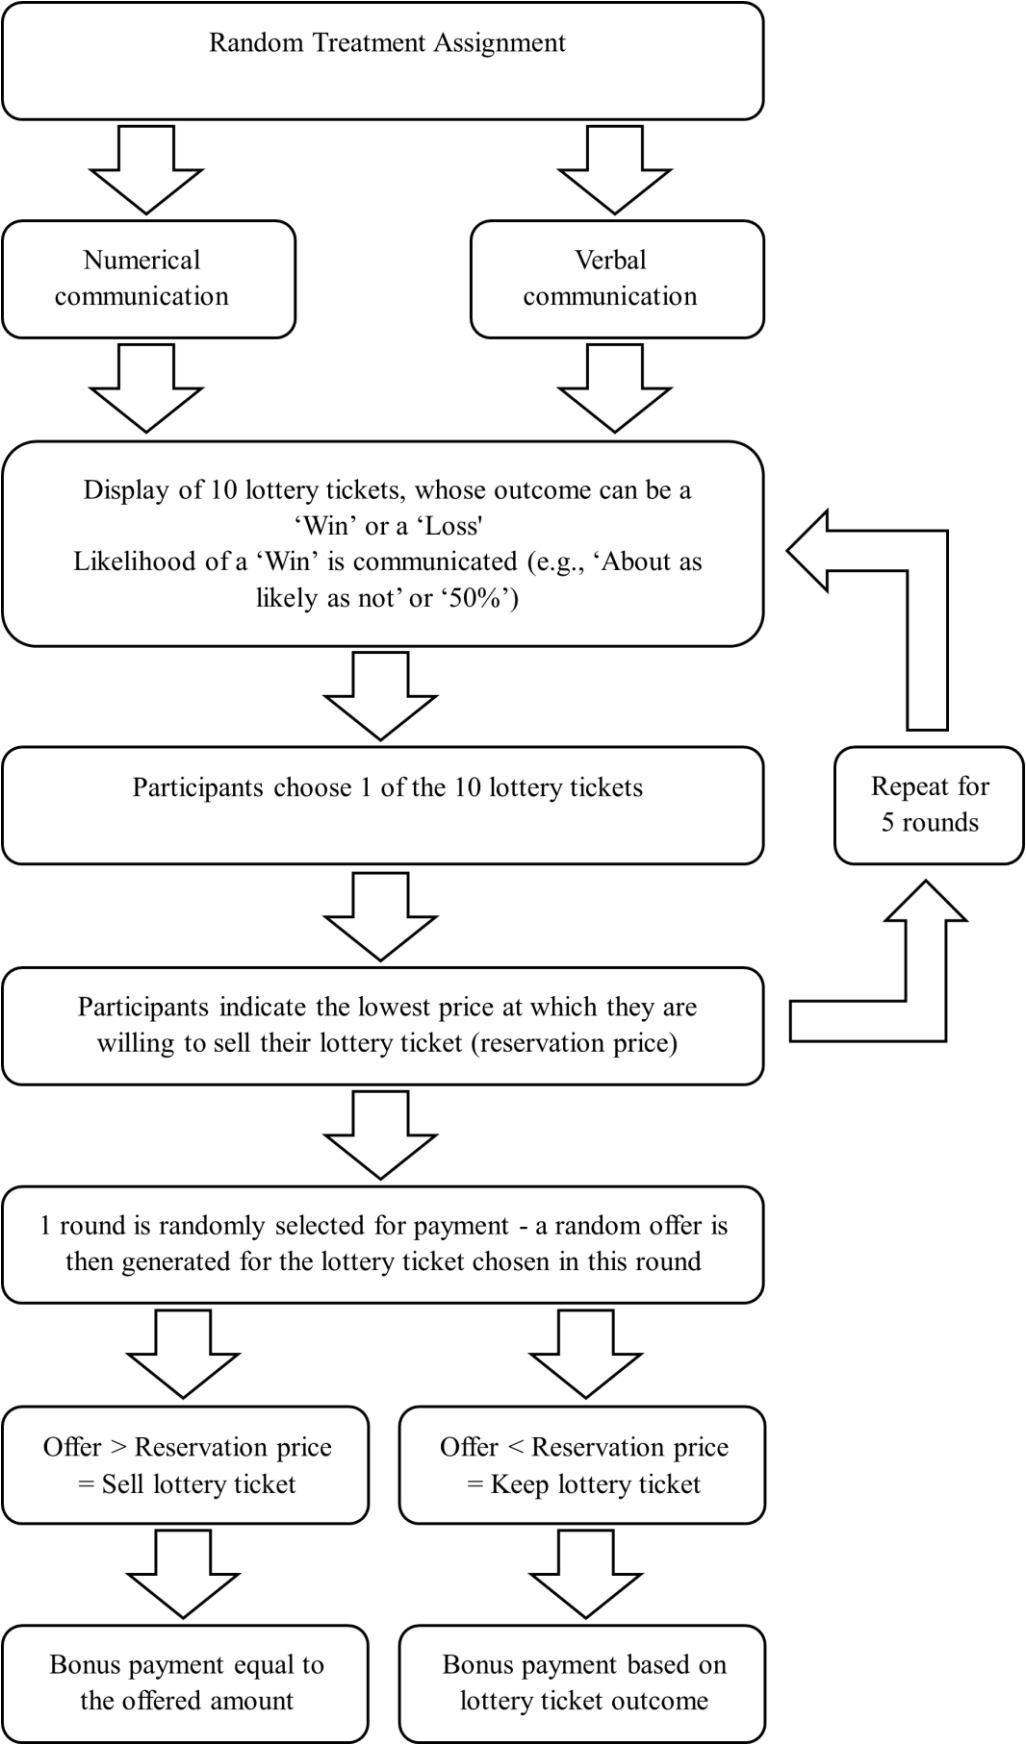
Random Treatment Assignment

Numerical communication

Verbal communication

Display of 10 lottery tickets, whose outcome can be a ‘Win’ or a ‘Loss'
Likelihood of a ‘Win’ is communicated (e.g., ‘About as likely as not’ or ‘50%’)

Participants choose 1 of the 10 lottery tickets

Repeat for 5 rounds

Participants indicate the lowest price at which they are willing to sell their lottery ticket (reservation price)

1 round is randomly selected for payment - a random offer is then generated for the lottery ticket chosen in this round

Offer > Reservation price = Sell lottery ticket

Offer < Reservation price = Keep lottery ticket

Bonus payment equal to the offered amount

Bonus payment based on lottery ticket outcome